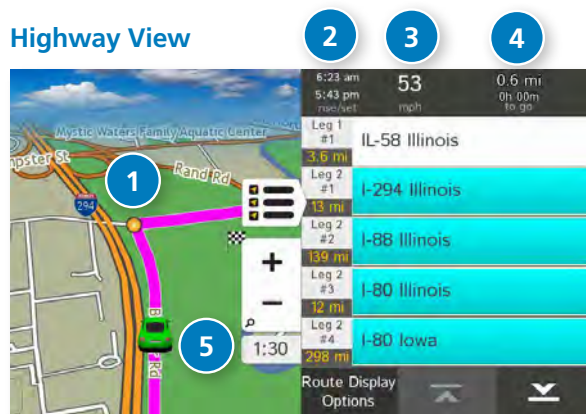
Highway View

2 3 4

6:23 am
5:43 pm
rise/set

53
mph

0.6 mi
0h 00m
to go

Mystic Waters Family Aquatic Center
mpster St
Rand Rd
294
1
5

| | |
|---|---|
| Leg 1 #1 3.6 mi | IL-58 Illinois |
| Leg 2 #1 13 mi | I-294 Illinois |
| Leg 2 #2 139 mi | I-88 Illinois |
| Leg 2 #3 12 mi | I-80 Illinois |
| Leg 2 #4 298 mi | I-80 Iowa |

+
−
1:30

Route Display Options